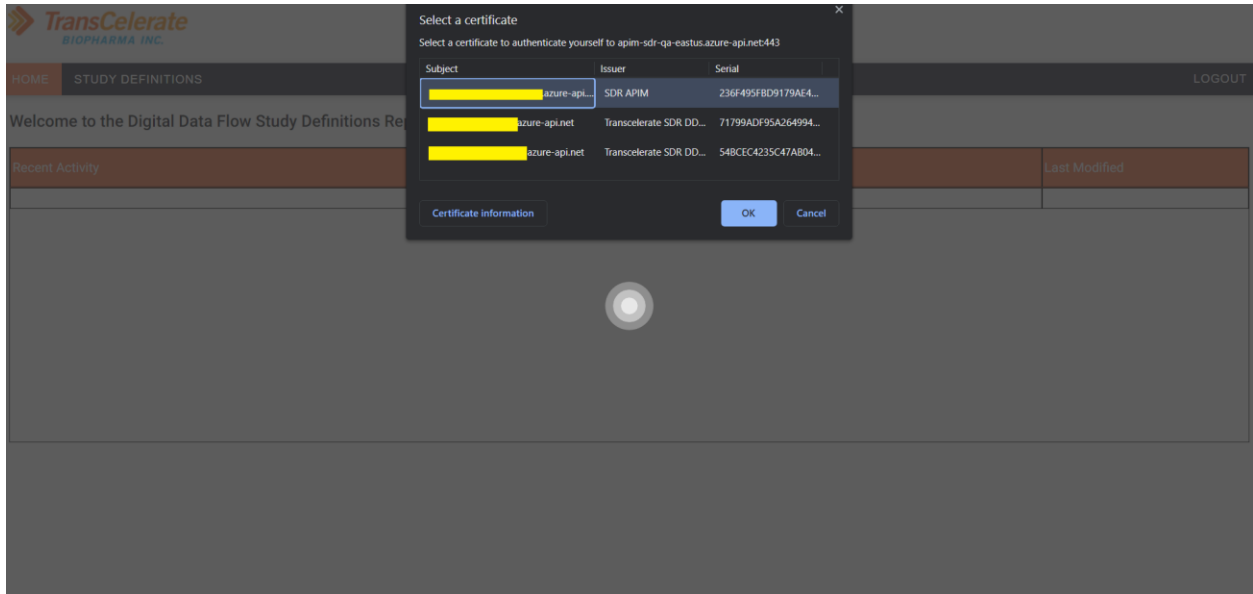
TransCelerate
BIOPHARMA INC.

HOME STUDY DEFINITIONS

LOGOUT

Welcome to the Digital Data Flow Study Definitions Re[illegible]

Recent Activity

Last Modified

Select a certificate

×

Select a certificate to authenticate yourself to apim-sdr-qa-eastus.azure-api.net:443

| Subject | Issuer | Serial |
|---|---|---|
| azure-api... | SDR APIM | 236F495FBD9179AE4... |
| azure-api.net | Transcelerate SDR DD... | 71799ADF95A264994... |
| azure-api.net | Transcelerate SDR DD... | 54BCEC4235C47AB04... |

Certificate information

OK

Cancel